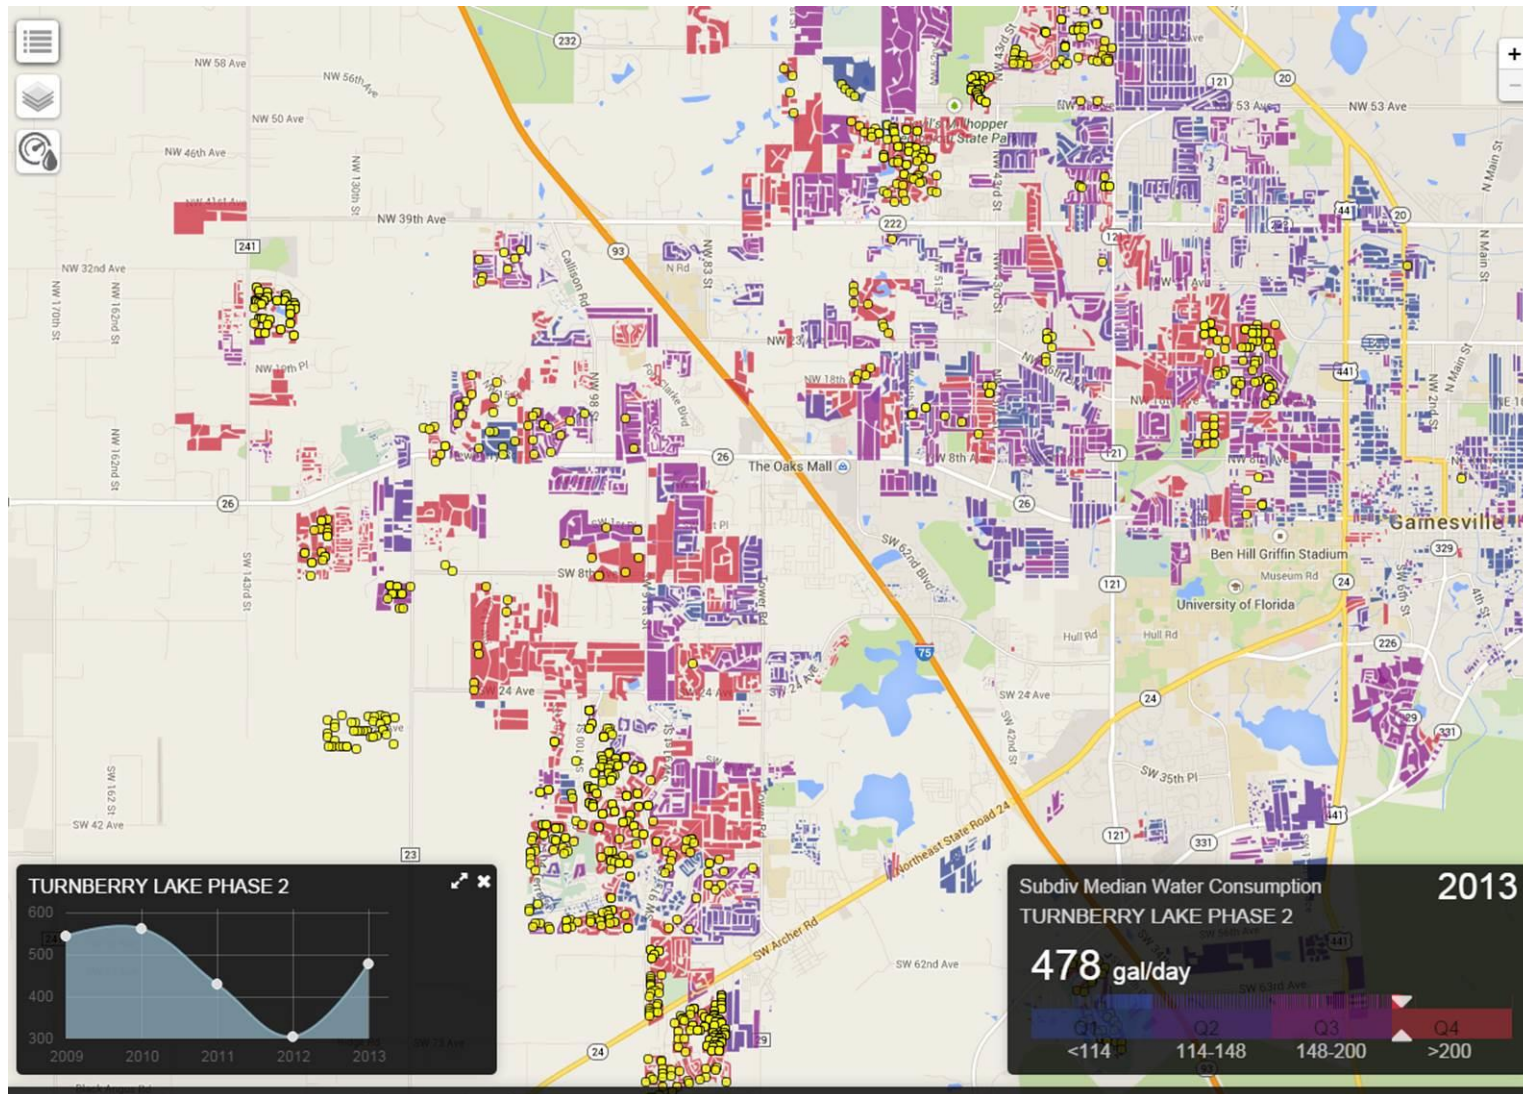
NW 58 Ave
NW 56th Ave
NW 50 Ave
NW 46th Ave
NW 41st Ave
NW 39th Ave
NW 32nd Ave
241
232
93
222
121
20
441
NW 53 Ave
NW 53 Ave
Devil's Millhopper State Park
NW 43rd St
NW 170th St
NW 162nd St
NW 130th St
NW 19th Pl
Callison Rd
NW 83 St
N Rd
NW 23
NW 18th
NW 16th
NW 10th
NW 8th Ave
Fort Clarke Blvd
NW 98 St
NW 162nd St
26
The Oaks Mall
W 8th Ave
26
121
Gainesville
Ben Hill Griffin Stadium
Museum Rd
University of Florida
329
24
226
SW 143rd St
SW 8th
SW 62nd Blvd
121
Hull Rd
Hull Rd
75
SW 24 Ave
SW 24 Ave
SW 24 Ave
SW 24 Ave
SW 42nd St
24
SW 35th Pl
331
441
SW 162 St
SW 42 Ave
23
121
Northeast State Road 24
SW Archer Rd
SW 62nd Ave
24
N Main St
N Main St
NW 2nd St
TURNBERRY LAKE PHASE 2
600
500
400
300
2009
2010
2011
2012
2013
Subdiv Median Water Consumption
2013
TURNBERRY LAKE PHASE 2
478 gal/day
Q1
Q2
Q3
Q4
<114
114-148
148-200
>200